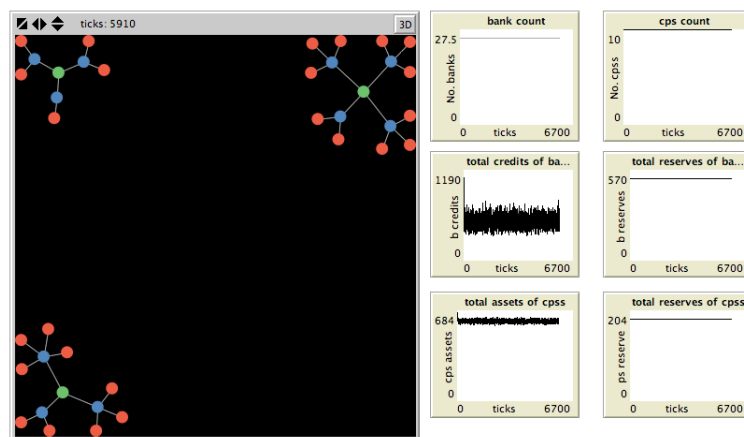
ticks: 5910

3D

bank count

27.5

No. banks

0

0 ticks 6700

cps count

10

No. cpss

0

0 ticks 6700

total credits of ba...

1190

b credits

0

0 ticks 6700

total reserves of ba...

570

b reserves

0

0 ticks 6700

total assets of cpss

684

cps assets

0

0 ticks 6700

total reserves of cpss

204

ps reserve

0

0 ticks 6700